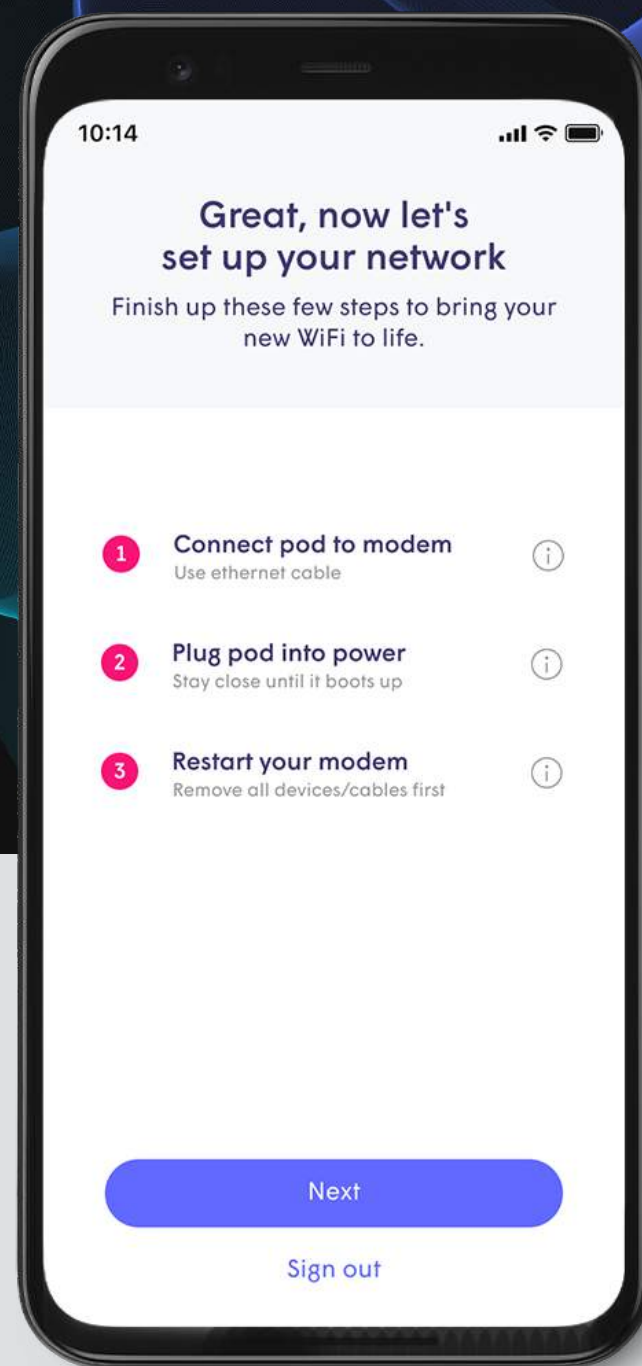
10:14

Great, now let's set up your network

Finish up these few steps to bring your new WiFi to life.

1 Connect pod to modem
Use ethernet cable

2 Plug pod into power
Stay close until it boots up

3 Restart your modem
Remove all devices/cables first

Next

Sign out